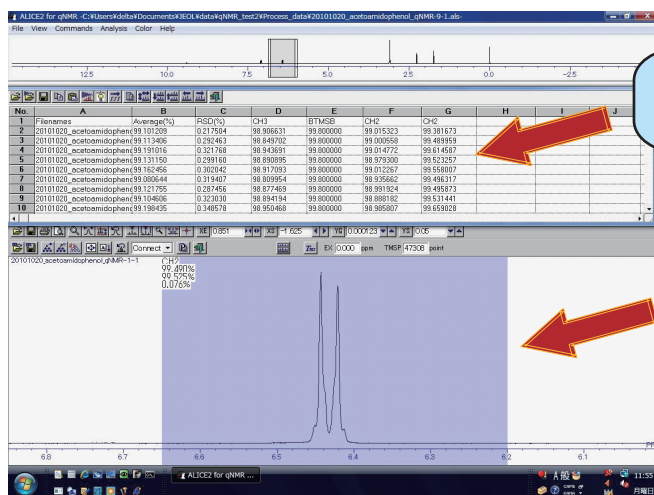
ALICE2 for qNMR -C:¥Users¥delta¥Documents¥JEOL¥data¥qNMR_test2¥Process_data¥20101020_acetoamidophenol_qNMR-9-1.als-

File View Commands Analysis Color Help

12.5 10.0 7.5 5.0 2.5 0.0 -2.5

| No. | A | B | C | D | E | F | G | H | I | J |
|---|---|---|---|---|---|---|---|---|---|---|
| 1 | Filenames | Average(%) | RSD(%) | CH3 | BTMSB | CH2 | CH2 | | | |
| 2 | 20101020_acetoamidophen | 99.101209 | 0.217504 | 98.996631 | 99.800000 | 99.015323 | 99.381673 | | | |
| 3 | 20101020_acetoamidophen | 99.113406 | 0.292463 | 98.849702 | 99.800000 | 99.000558 | 99.489959 | | | |
| 4 | 20101020_acetoamidophen | 99.191016 | 0.321768 | 98.943691 | 99.800000 | 99.014772 | 99.614587 | | | |
| 5 | 20101020_acetoamidophen | 99.131150 | 0.299160 | 98.890895 | 99.800000 | 98.979300 | 99.523257 | | | |
| 6 | 20101020_acetoamidophen | 99.162456 | 0.302042 | 98.917093 | 99.800000 | 99.012267 | 99.558007 | | | |
| 7 | 20101020_acetoamidophen | 99.080644 | 0.319407 | 98.809954 | 99.800000 | 98.935662 | 99.496317 | | | |
| 8 | 20101020_acetoamidophen | 99.121755 | 0.287456 | 98.877469 | 99.800000 | 98.991924 | 99.495873 | | | |
| 9 | 20101020_acetoamidophen | 99.104606 | 0.323030 | 98.894194 | 99.800000 | 98.888182 | 99.531441 | | | |
| 10 | 20101020_acetoamidophen | 99.198435 | 0.348578 | 98.950468 | 99.800000 | 98.985807 | 99.659028 | | | |

XE 6.651 XS -1.625 YE 0.000123 YS 0.05

Connect

EX 0.000 ppm TMSP 47308 point

20101020_acetoamidophenol_qNMR-1-1

CH2
99.490%
99.525%
0.076%

6.8 6.7 6.6 6.5 6.4 6.3 6.2 6.1

ALICE2 for qNMR ...

11:55